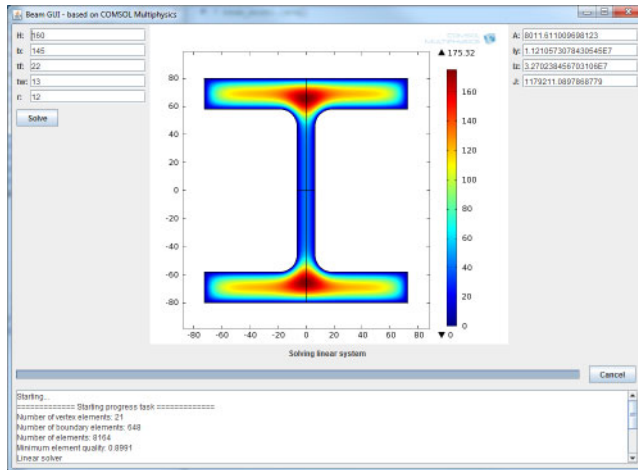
Beam GUI - based on COMSOL Multiphysics

H: 160
b: 145
tf: 22
tw: 13
r: 12
Solve

A: 8011.611009698123
Iy: 1.1210573078430545E7
Iz: 3.270238456703106E7
J: 1179211.0897868779

▲ 175.32
160
140
120
100
80
60
40
20
0
▼ 0

80
60
40
20
0
-20
-40
-60
-80

-80 -60 -40 -20 0 20 40 60 80

Solving linear system

Cancel

Starting...
============== Starting progress task ==============
Number of vertex elements: 21
Number of boundary elements: 648
Number of elements: 8164
Minimum element quality: 0.8991
Linear solver